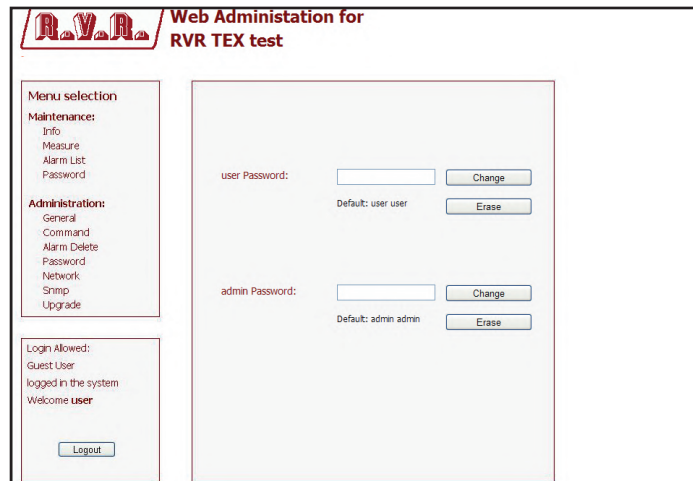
R.V.R.

Web Administation for RVR TEX test

Menu selection
Maintenance:
Info
Measure
Alarm List
Password

Administration:
General
Command
Alarm Delete
Password
Network
Snmp
Upgrade

Login Allowed:
Guest User
logged in the system
Welcome **user**

Logout

user Password:
Change
Default: user user
Erase

admin Password:
Change
Default: admin admin
Erase